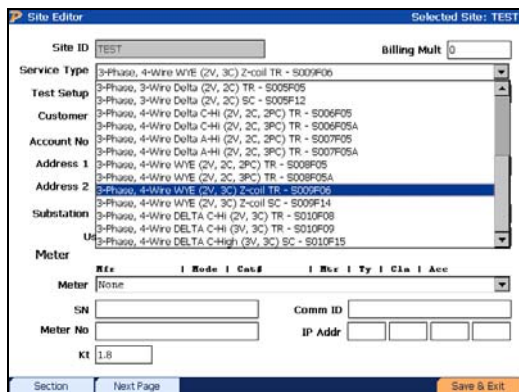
Site Editor

Selected Site: TEST

Site ID TEST

Billing Mult 0

Service Type 3-Phase, 4-Wire WYE (2V, 3C) Z-coil TR - S009F06

Test Setup

Customer

Account No

Address 1

Address 2

Substation

Us

3-Phase, 3-Wire Delta (2V, 2C) TR - S005F05
3-Phase, 3-Wire Delta (2V, 2C) SC - S005F12
3-Phase, 4-Wire Delta C-Hi (2V, 2C, 2PC) TR - S006F05
3-Phase, 4-Wire Delta C-Hi (2V, 2C, 3PC) TR - S006F05A
3-Phase, 4-Wire Delta A-Hi (2V, 2C, 2PC) TR - S007F05
3-Phase, 4-Wire Delta A-Hi (2V, 2C, 3PC) TR - S007F05A
3-Phase, 4-Wire WYE (2V, 2C, 2PC) TR - S008F05
3-Phase, 4-Wire WYE (2V, 2C, 3PC) TR - S008F05A
3-Phase, 4-Wire WYE (2V, 3C) Z-coil TR - S009F06
3-Phase, 4-Wire WYE (2V, 3C) Z-coil SC - S009F14
3-Phase, 4-Wire DELTA C-Hi (2V, 3C) TR - S010F08
3-Phase, 4-Wire DELTA C-Hi (3V, 3C) TR - S010F09
3-Phase, 4-Wire DELTA C-High (3V, 3C) SC - S010F15

Meter

Mfr | Mode | Cat# | Mtr | Ty | Cla | Acc

Meter None

SN

Comm ID

Meter No

IP Addr

Kt 1.8

Section

Next Page

Save & Exit